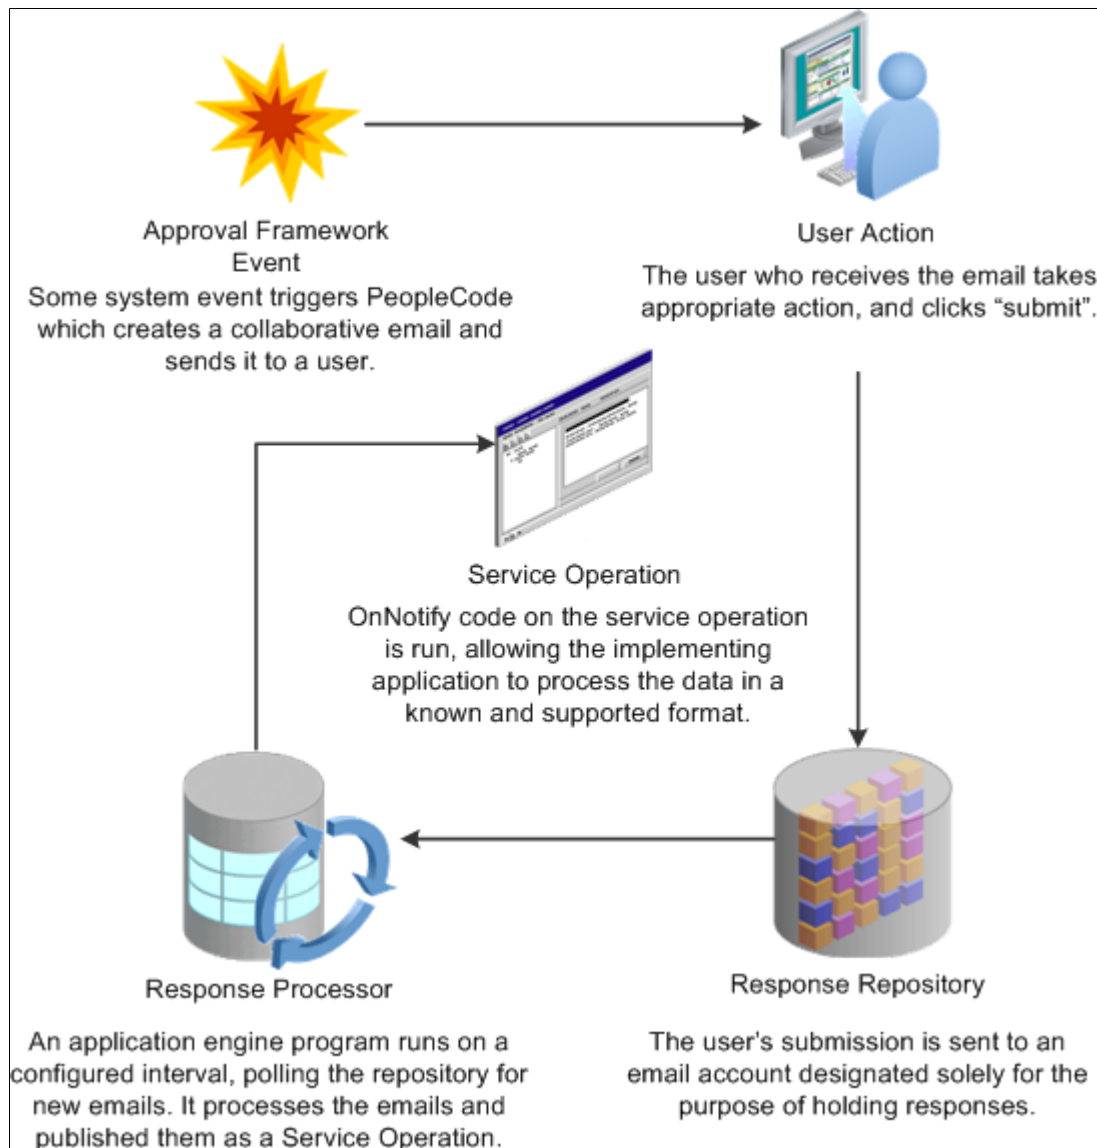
Approval Framework Event
Some system event triggers PeopleCode which creates a collaborative email and sends it to a user.

User Action
The user who receives the email takes appropriate action, and clicks “submit”.

Service Operation
OnNotify code on the service operation is run, allowing the implementing application to process the data in a known and supported format.

Response Processor

An application engine program runs on a configured interval, polling the repository for new emails. It processes the emails and published them as a Service Operation.

Response Repository

The user's submission is sent to an email account designated solely for the purpose of holding responses.